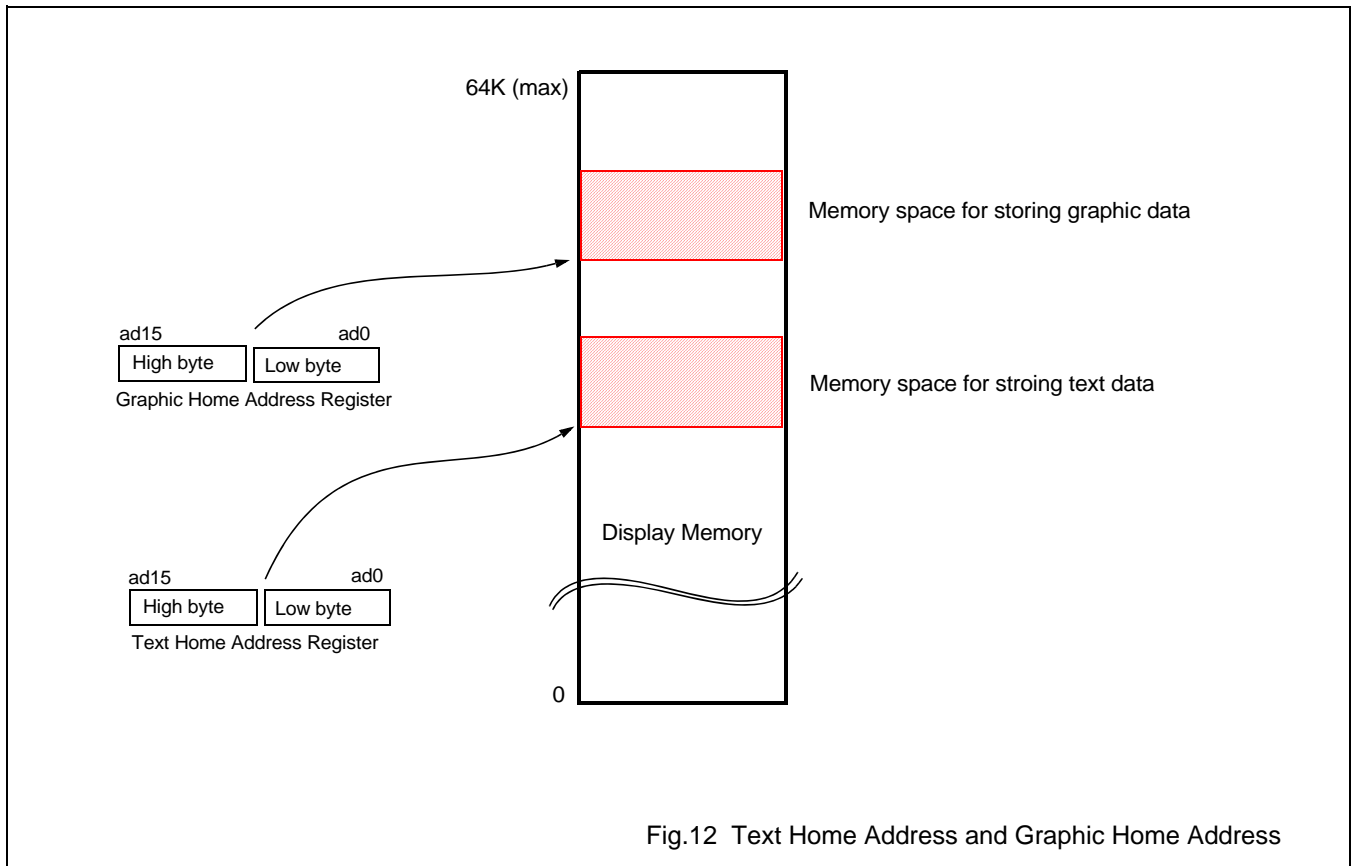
64K (max)

Memory space for storing graphic data

ad15 ad0

High byte Low byte

Graphic Home Address Register

Memory space for stroing text data

Display Memory

ad15 ad0

High byte Low byte

Text Home Address Register

0

Fig.12 Text Home Address and Graphic Home Address